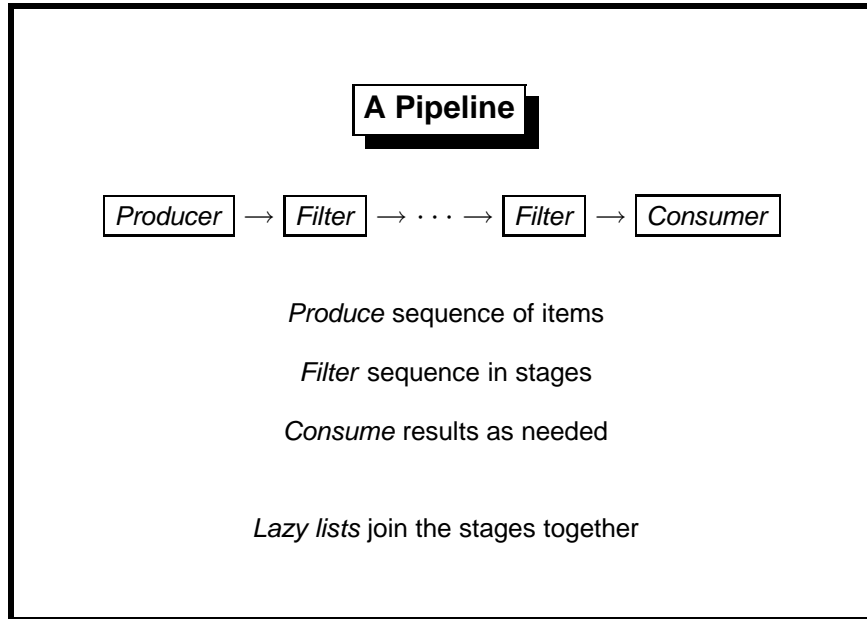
A Pipeline

Producer $\longrightarrow$ Filter $\longrightarrow \cdots \longrightarrow$ Filter $\longrightarrow$ Consumer

Produce sequence of items

Filter sequence in stages

Consume results as needed

Lazy lists join the stages together